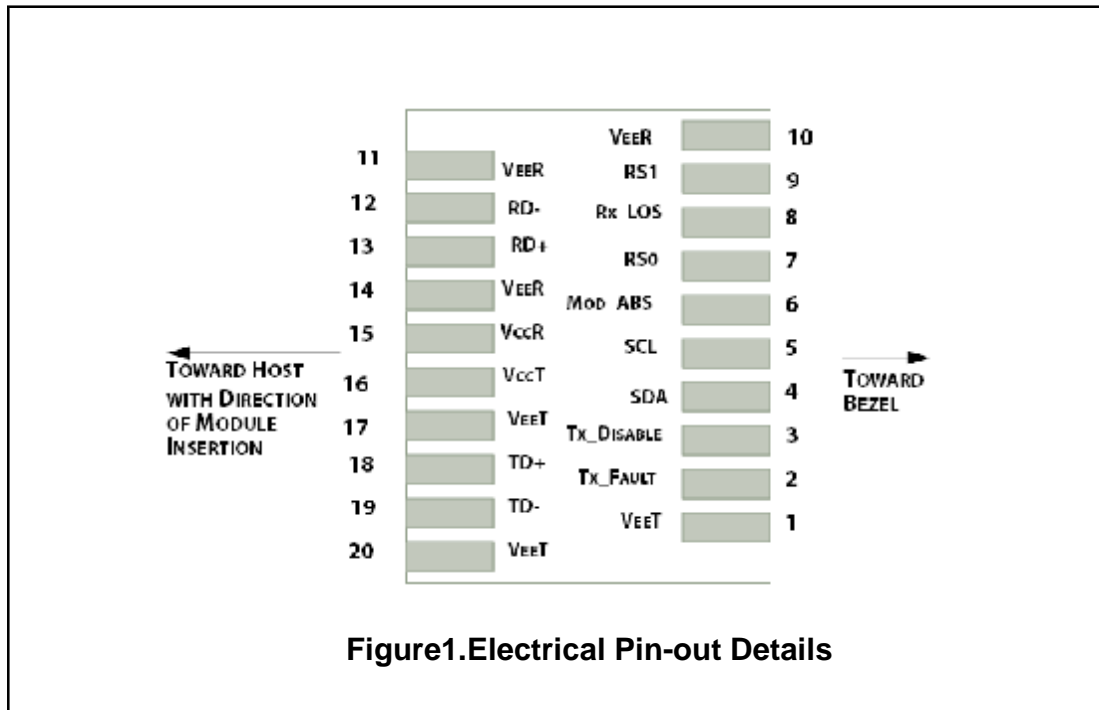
11 VEER
12 RD-
13 RD+
14 VEER
15 VCCR
16 VCCT
17 VEET
18 TD+
19 TD-
20 VEET

VEER 10
RS1 9
Rx LOS 8
RS0 7
MOD ABS 6
SCL 5
SDA 4
TX_DISABLE 3
TX_FAULT 2
VEET 1

TOWARD HOST WITH DIRECTION OF MODULE INSERTION

TOWARD BEZEL

Figure1.Electrical Pin-out Details